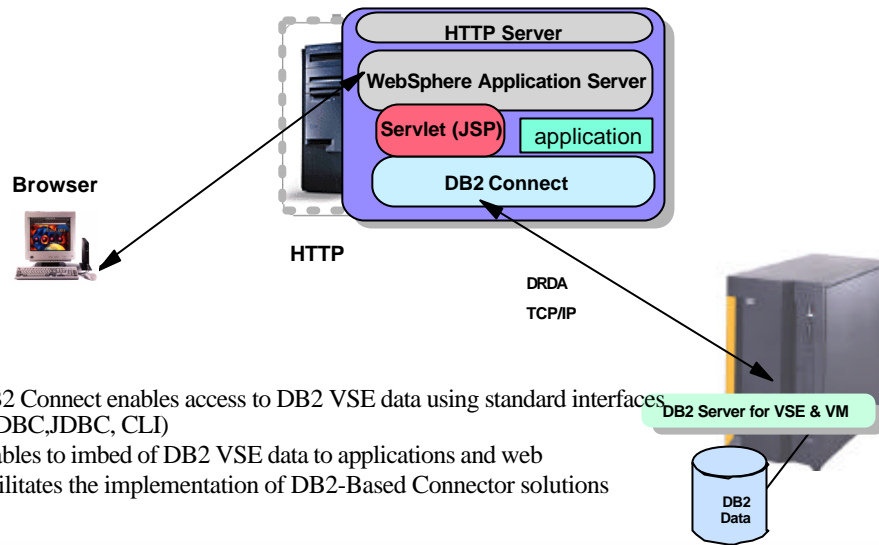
HTTP Server

WebSphere Application Server

Servlet (JSP)

application

DB2 Connect

Browser

HTTP

DRDA

TCP/IP

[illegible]2 Connect enables access to DB2 VSE data using standard interfaces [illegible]DBC,JDBC, CLI)

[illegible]ables to imbed of DB2 VSE data to applications and web

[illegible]ilitates the implementation of DB2-Based Connector solutions

DB2 Server for VSE & VM

DB2 Data